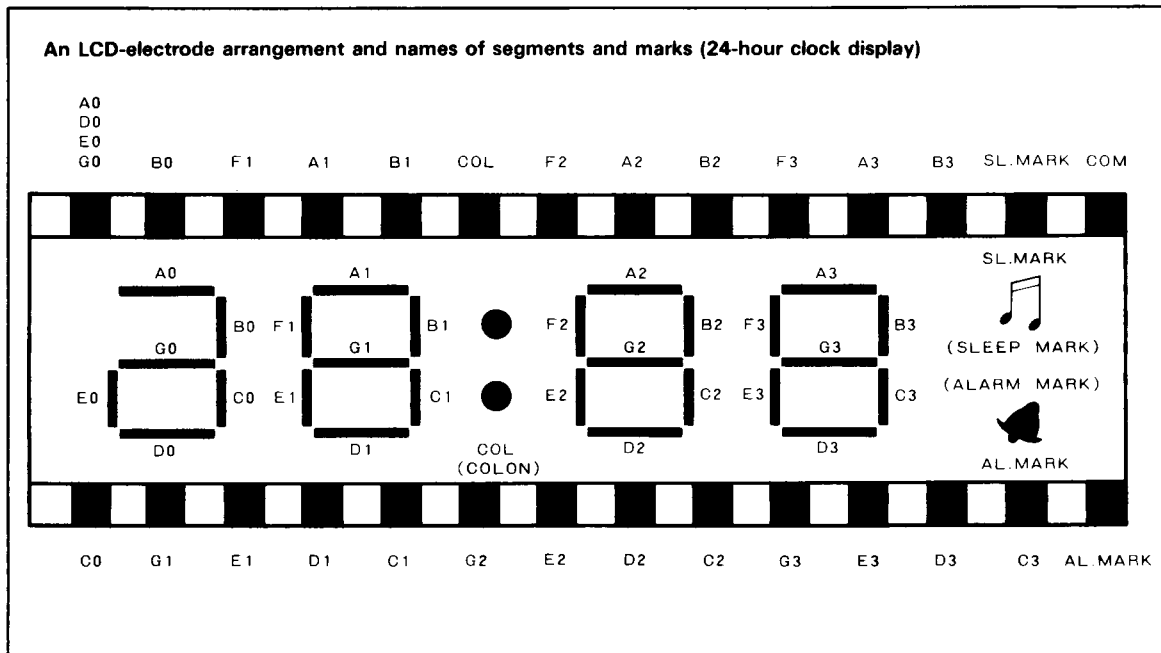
An LCD-electrode arrangement and names of segments and marks (24-hour clock display)

A0
D0
E0
G0 B0 F1 A1 B1 COL F2 A2 B2 F3 A3 B3 SL.MARK COM

A0 A1 A2 A3 SL.MARK

B0 F1 B1 F2 B2 F3 B3

G0 G1 G2 G3 (SLEEP MARK)

E0 C0 E1 C1 E2 C2 E3 C3 (ALARM MARK)

D0 D1 COL (COLON) D2 D3 AL.MARK

C0 G1 E1 D1 C1 G2 E2 D2 C2 G3 E3 D3 C3 AL.MARK